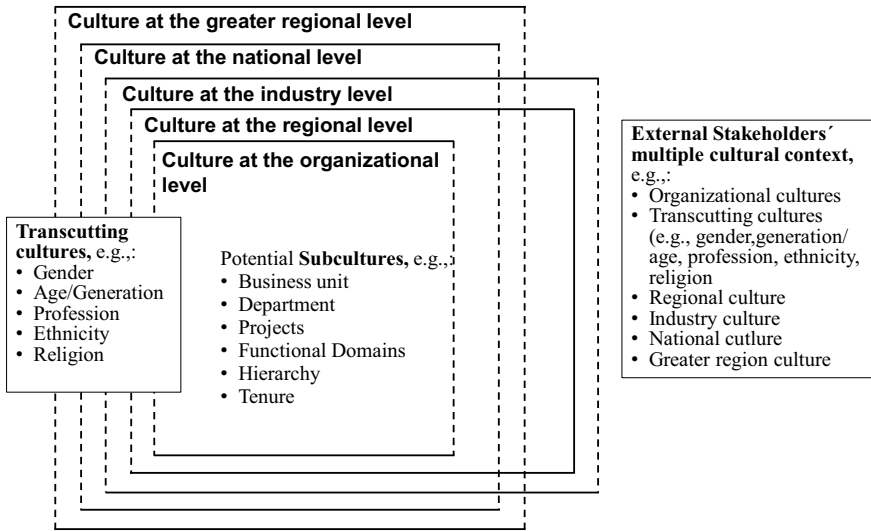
Culture at the greater regional level

Culture at the national level

Culture at the industry level

Culture at the regional level

Culture at the organizational level

Transcutting cultures, e.g.,:
• Gender
• Age/Generation
• Profession
• Ethnicity
• Religion

Potential Subcultures, e.g.,:
• Business unit
• Department
• Projects
• Functional Domains
• Hierarchy
• Tenure

External Stakeholders´ multiple cultural context, e.g.,:
• Organizational cultures
• Transcutting cultures (e.g., gender,generation/ age, profession, ethnicity, religion
• Regional culture
• Industry culture
• National cutlure
• Greater region culture